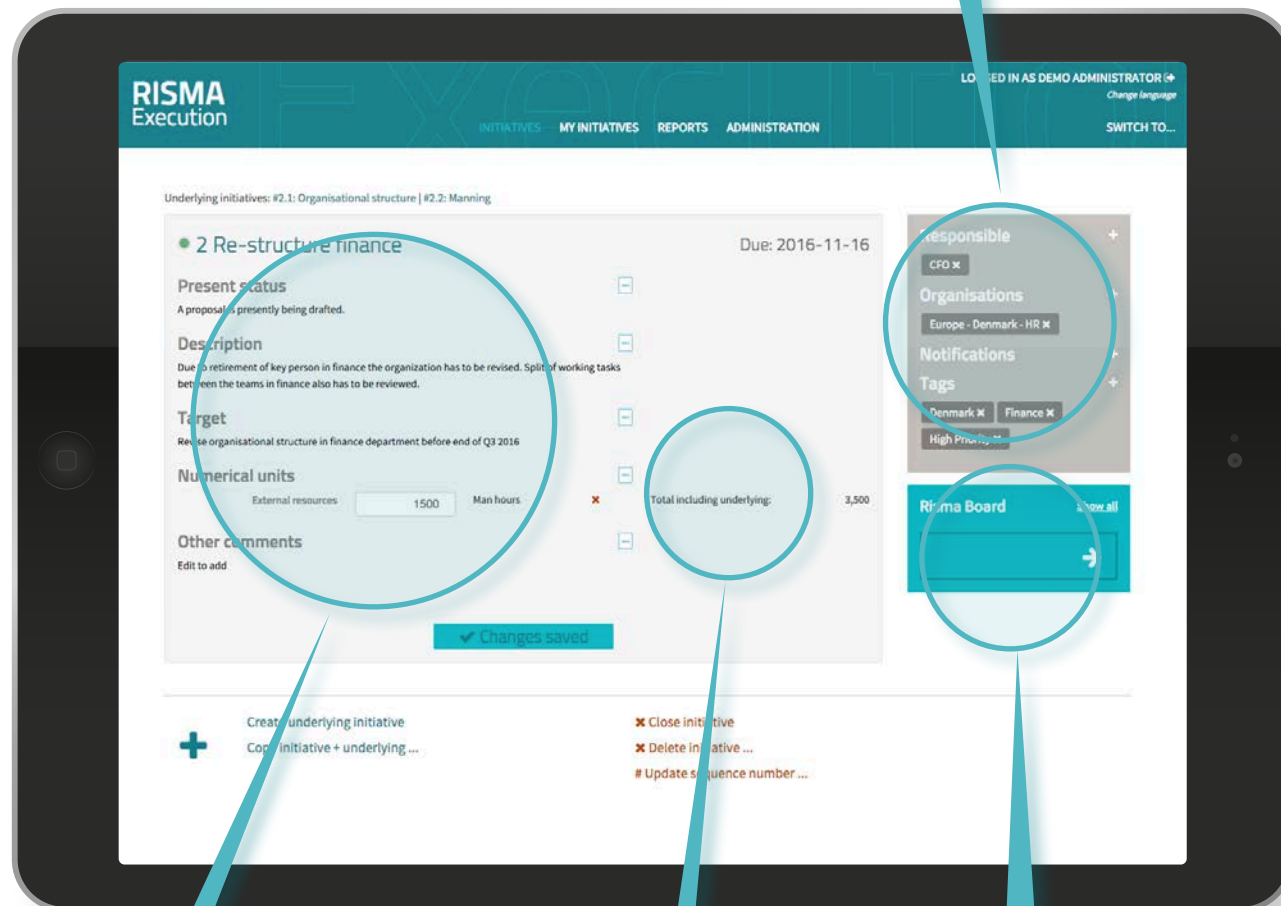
RISMA
Execution

LO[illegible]ED IN AS DEMO ADMINISTRATOR
Change language

INITIATIVES MY INITIATIVES REPORTS ADMINISTRATION

SWITCH TO...

Underlying initiatives: #2.1: Organisational structure | #2.2: Manning

● 2 Re-structure finance

Due: 2016-11-16

Present status
A proposal is presently being drafted.

Description
Due to retirement of key person in finance the organization has to be revised. Split of working tasks between the teams in finance also has to be reviewed.

Target
Revise organisational structure in finance department before end of Q3 2016

Numerical units
External resources 1500 Man hours ✖ Total including underlying: 3,500

Other comments
Edit to add

✔ Changes saved

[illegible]esponsible
CFO ✖
Organisations
Europe - Denmark - HR ✖
Notifications
Tags
Denmark ✖ Finance ✖
High Priority ✖

Risma Board Show all

Create underlying initiative
Copy initiative + underlying ...

✖ Close initiative
✖ Delete initiative ...
# Update sequence number ...